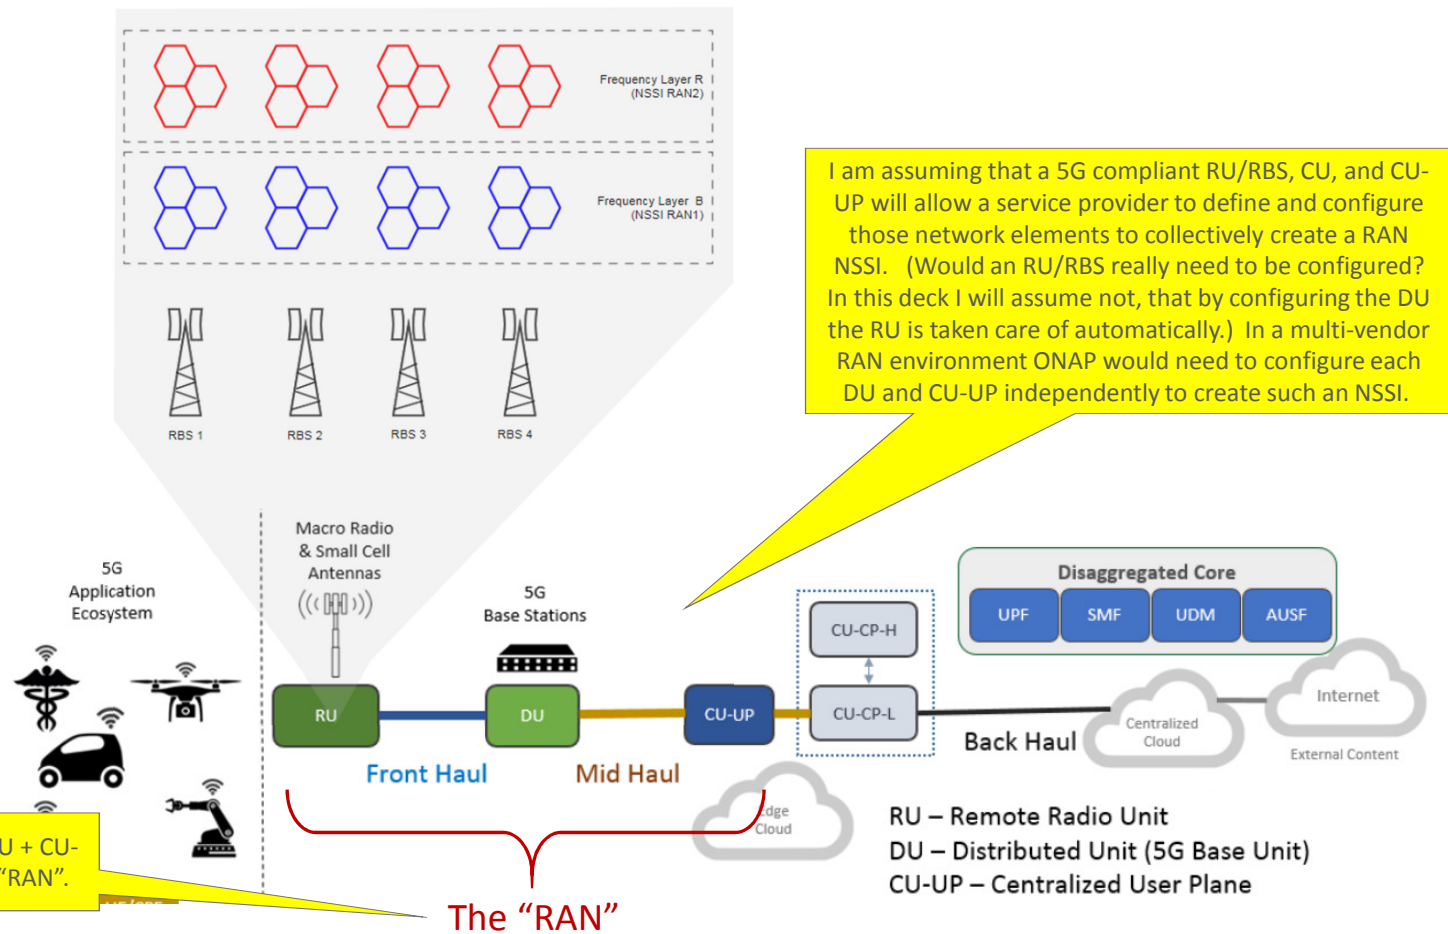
Frequency Layer R
(NSSI RAN2)

Frequency Layer B
(NSSI RAN1)

RBS 1
RBS 2
RBS 3
RBS 4

I am assuming that a 5G compliant RU/RBS, CU, and CU-UP will allow a service provider to define and configure those network elements to collectively create a RAN NSSI. (Would an RU/RBS really need to be configured? In this deck I will assume not, that by configuring the DU the RU is taken care of automatically.) In a multi-vendor RAN environment ONAP would need to configure each DU and CU-UP independently to create such an NSSI.

5G
Application
Ecosystem

Macro Radio
& Small Cell
Antennas

5G
Base Stations

Disaggregated Core

UPF
SMF
UDM
AUSF

CU-CP-H
CU-CP-L

RU
DU
CU-UP

Front Haul
Mid Haul
Back Haul

Centralized
Cloud

Internet
External Content

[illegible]dge
Cloud

RU – Remote Radio Unit
DU – Distributed Unit (5G Base Unit)
CU-UP – Centralized User Plane

U + CU-
"RAN".

The "RAN"